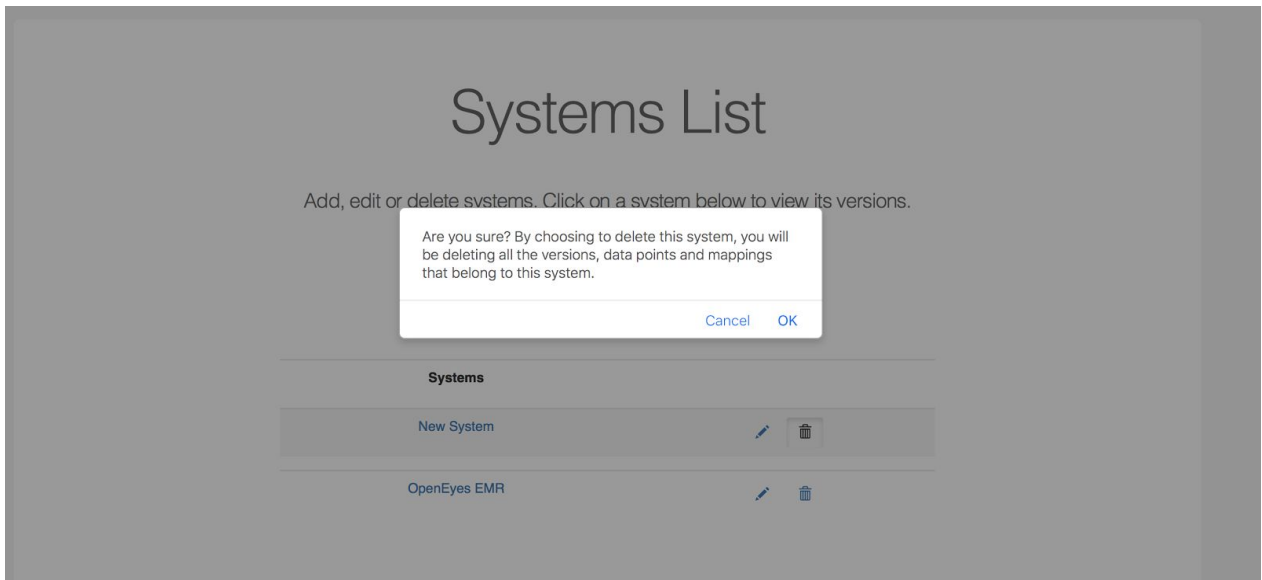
Systems List

Add, edit or delete systems. Click on a system below to view its versions.

Are you sure? By choosing to delete this system, you will be deleting all the versions, data points and mappings that belong to this system.

Cancel OK

| Systems |
|---|
| New System |
| OpenEyes EMR |